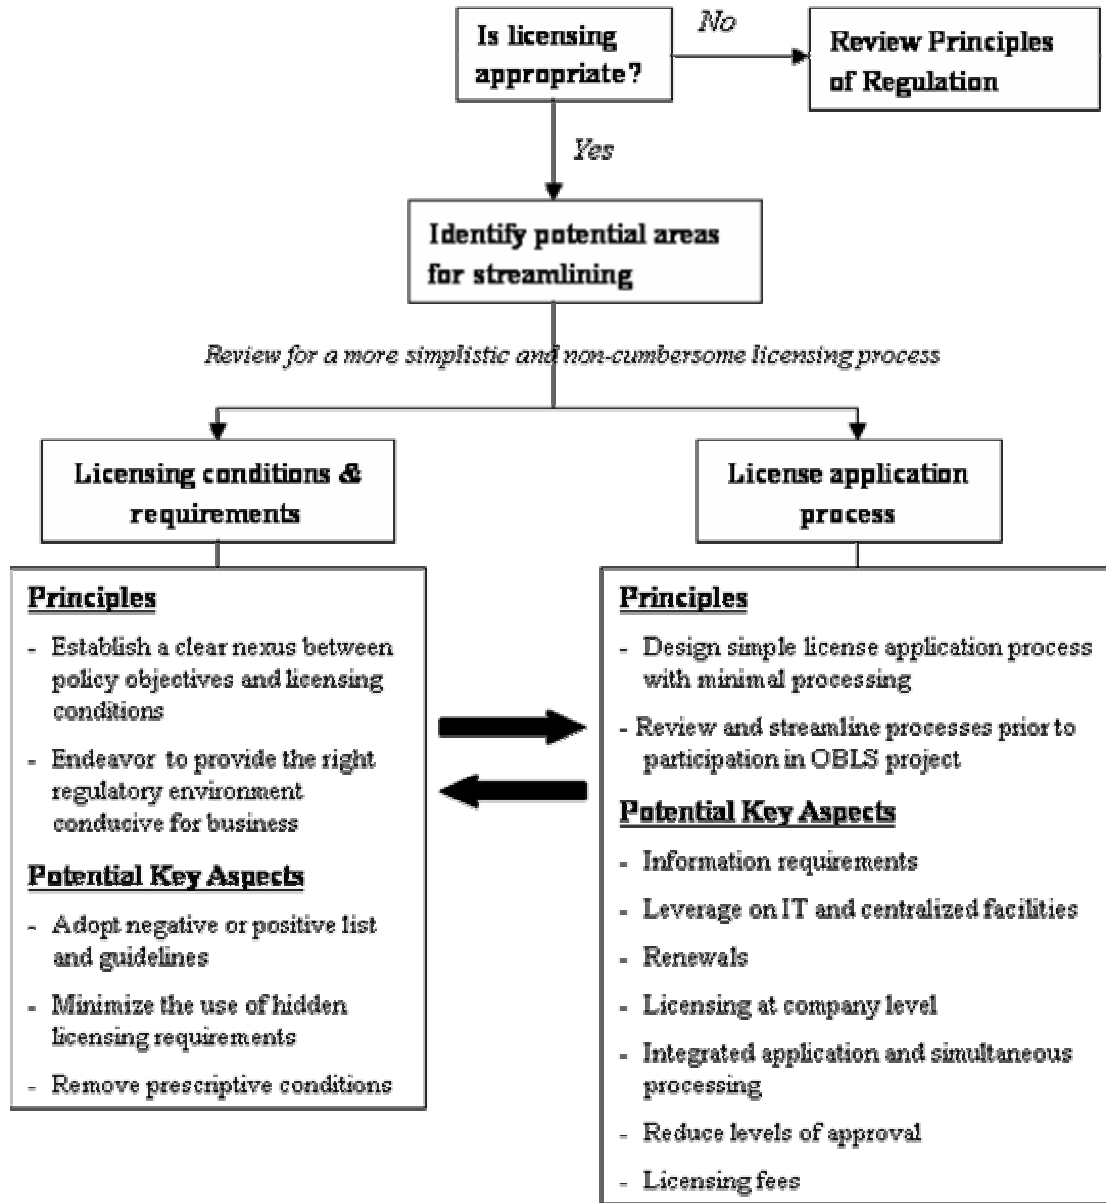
Is licensing appropriate?

No

Review Principles of Regulation

Yes

Identify potential areas for streamlining

Review for a more simplistic and non-cumbersome licensing process

Licensing conditions & requirements

Principles

- Establish a clear nexus between policy objectives and licensing conditions
- Endeavor to provide the right regulatory environment conducive for business

Potential Key Aspects

- Adopt negative or positive list and guidelines
- Minimize the use of hidden licensing requirements
- Remove prescriptive conditions

License application process

Principles

- Design simple license application process with minimal processing
- Review and streamline processes prior to participation in OBLS project

Potential Key Aspects

- Information requirements
- Leverage on IT and centralized facilities
- Renewals
- Licensing at company level
- Integrated application and simultaneous processing
- Reduce levels of approval
- Licensing fees